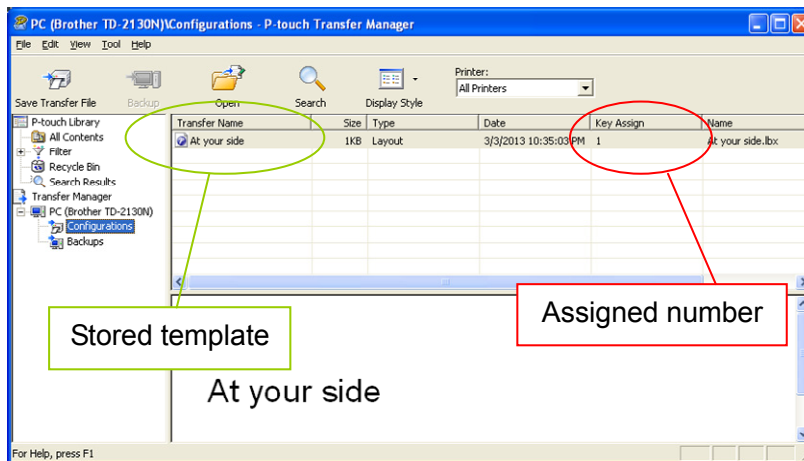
PC (Brother TD-2130N)\Configurations - P-touch Transfer Manager

File Edit View Tool Help

Save Transfer File Backup Open Search Display Style Printer: All Printers

P-touch Library
All Contents
Filter
Recycle Bin
Search Results
Transfer Manager
PC (Brother TD-2130N)
Configurations
Backups

| Transfer Name | Size | Type | Date | Key Assign | Name |
|---|---|---|---|---|---|
| At your side | 1KB | Layout | 3/3/2013 10:35:03 PM | 1 | At your side.lbx |

Stored template

Assigned number

At your side

For Help, press F1